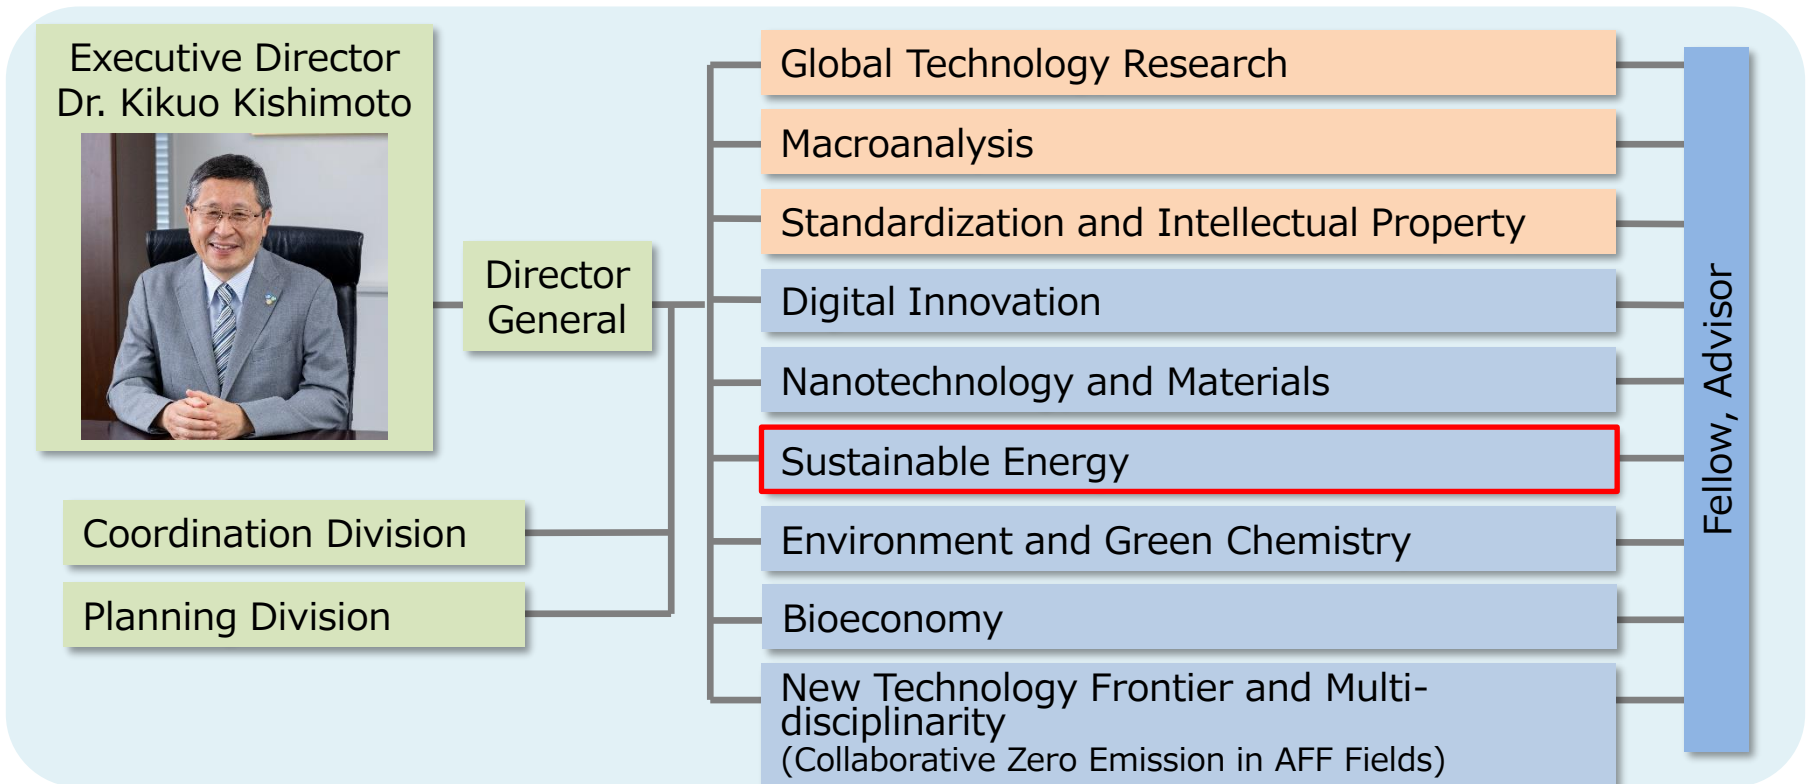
Executive Director
Dr. Kikuo Kishimoto

Director General

Coordination Division

Planning Division

Global Technology Research

Macroanalysis

Standardization and Intellectual Property

Digital Innovation

Nanotechnology and Materials

Sustainable Energy

Environment and Green Chemistry

Bioeconomy

New Technology Frontier and Multidisciplinarity
(Collaborative Zero Emission in AFF Fields)

Fellow, Advisor